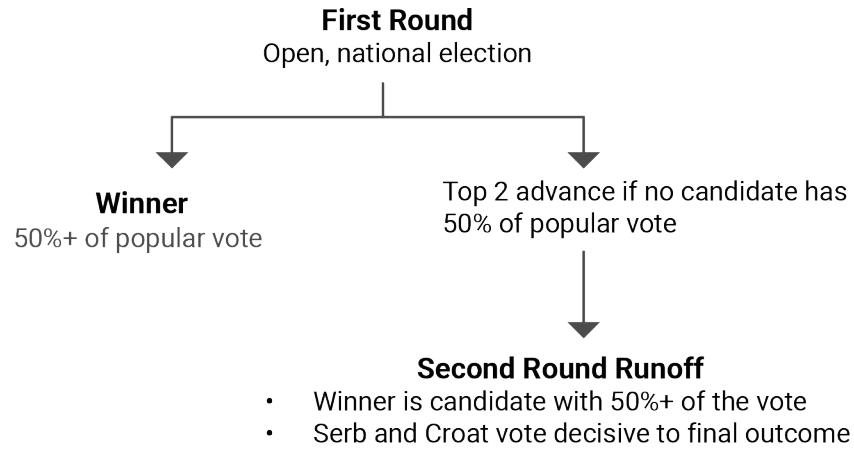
First Round
Open, national election

Winner
50%+ of popular vote

Top 2 advance if no candidate has 50% of popular vote

Second Round Runoff
• Winner is candidate with 50%+ of the vote
• Serb and Croat vote decisive to final outcome